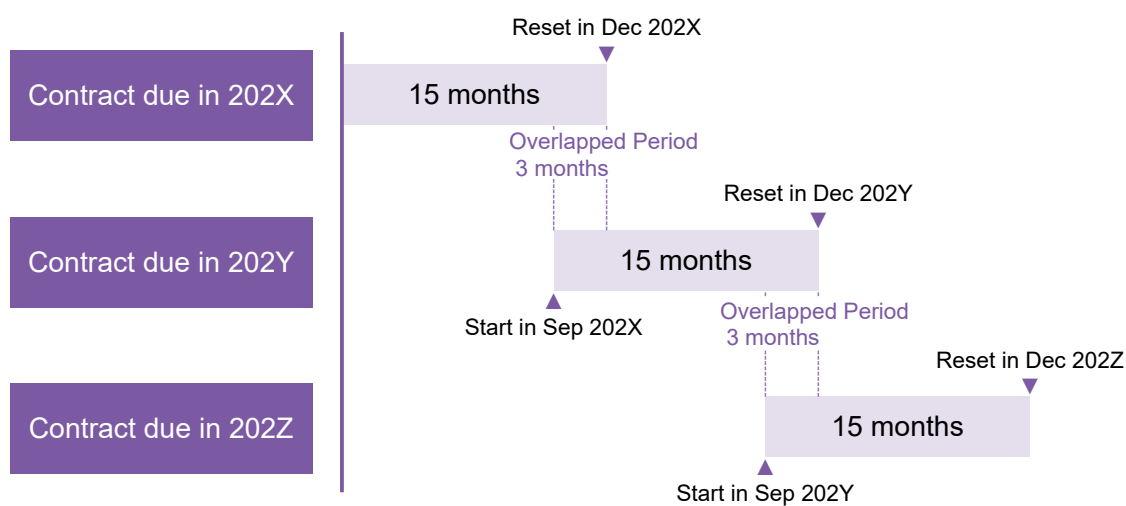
Contract due in 202X

Reset in Dec 202X

15 months

Overlapped Period
3 months

Contract due in 202Y

Reset in Dec 202Y

15 months

Start in Sep 202X

Overlapped Period
3 months

Contract due in 202Z

Reset in Dec 202Z

15 months

Start in Sep 202Y